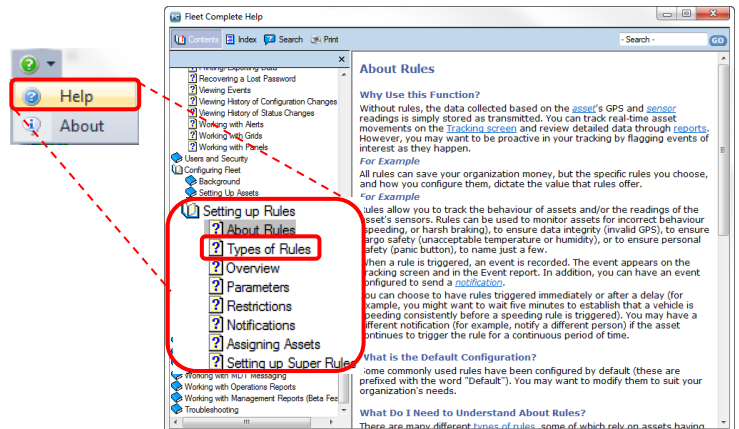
Help
About

Fleet Complete Help

Contents Index Search Print

- Search -
GO

Printing/Exporting Data
Recovering a Lost Password
Viewing Events
Viewing History of Configuration Changes
Viewing History of Status Changes
Working with Alerts
Working with Grids
Working with Panels
Users and Security
Configuring Fleet
Background
Setting Up Assets
Setting up Rules
About Rules
Types of Rules
Overview
Parameters
Restrictions
Notifications
Assigning Assets
Setting up Super Rules
Working with MDT Messaging
Working with Operations Reports
Working with Management Reports (Beta Fea
Troubleshooting

About Rules

Why Use this Function?

Without rules, the data collected based on the asset's GPS and sensor readings is simply stored as transmitted. You can track real-time asset movements on the Tracking screen and review detailed data through reports. However, you may want to be proactive in your tracking by flagging events of interest as they happen.

For Example

All rules can save your organization money, but the specific rules you choose, and how you configure them, dictate the value that rules offer.

For Example

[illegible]ules allow you to track the behaviour of assets and/or the readings of the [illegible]sset's sensors. Rules can be used to monitor assets for incorrect behaviour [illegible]speeding, or harsh braking), to ensure data integrity (invalid GPS), to ensure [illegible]argo safety (unacceptable temperature or humidity), or to ensure personal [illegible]afety (panic button), to name just a few.

When a rule is triggered, an event is recorded. The event appears on the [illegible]racking screen and in the Event report. In addition, you can have an event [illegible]onfigured to send a notification.

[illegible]ou can choose to have rules triggered immediately or after a delay (for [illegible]xample, you might want to wait five minutes to establish that a vehicle is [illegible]peeding consistently before a speeding rule is triggered). You may have a different notification (for example, notify a different person) if the asset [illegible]ontinues to trigger the rule for a continuous period of time.

What is the Default Configuration?

Some commonly used rules have been configured by default (these are prefixed with the word "Default"). You may want to modify them to suit your organization's needs.

What Do I Need to Understand About Rules?

There are many different types of rules, some of which rely on assets having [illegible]